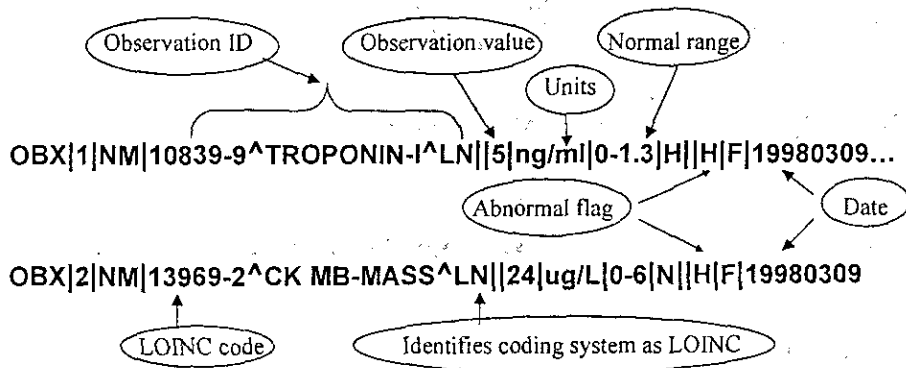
Observation ID

Observation value

Normal range

Units

OBX|1|NM|10839-9^TROPONIN-I^LN||5|ng/ml|0-1.3|H||H|F|19980309...

Abnormal flag

Date

OBX|2|NM|13969-2^CK MB-MASS^LN||24|ug/L|0-6|N||H|F|19980309

LOINC code

Identifies coding system as LOINC